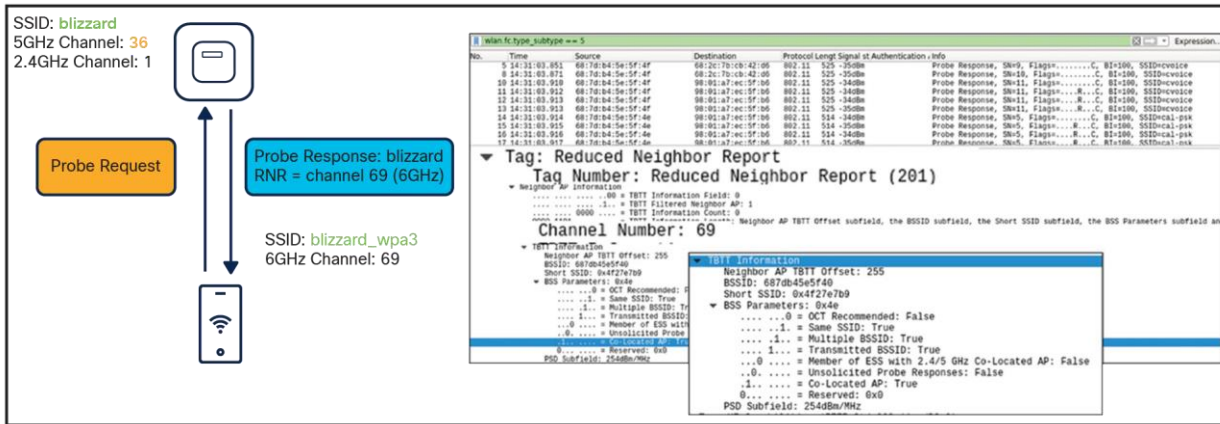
SSID: blizzard
5GHz Channel: 36
2.4GHz Channel: 1

Probe Request

Probe Response: blizzard
RNR = channel 69 (6GHz)

SSID: blizzard_wpa3
6GHz Channel: 69

wlan.fc.type_subtype == 5

Expression...

| No. | Time | Source | Destination | Protocol | Length | Signal strength | Authentication | Info |
|---|---|---|---|---|---|---|---|---|
| 5 | 14:31:03.851 | 68:7d:b4:5e:5f:4f | 68:2c:7b:cb:42:d6 | 802.11 | 525 | -35dBm | | Probe Response, SN=9, Flags=........C, BI=100, SSID=cvoice |
| 8 | 14:31:03.871 | 68:7d:b4:5e:5f:4f | 68:2c:7b:cb:42:d6 | 802.11 | 525 | -35dBm | | Probe Response, SN=10, Flags=........C, BI=100, SSID=cvoice |
| 10 | 14:31:03.910 | 68:7d:b4:5e:5f:4f | 98:01:a7:ec:5f:b6 | 802.11 | 525 | -34dBm | | Probe Response, SN=11, Flags=........C, BI=100, SSID=cvoice |
| 11 | 14:31:03.912 | 68:7d:b4:5e:5f:4f | 98:01:a7:ec:5f:b6 | 802.11 | 525 | -34dBm | | Probe Response, SN=11, Flags=....R...C, BI=100, SSID=cvoice |
| 12 | 14:31:03.913 | 68:7d:b4:5e:5f:4f | 98:01:a7:ec:5f:b6 | 802.11 | 525 | -34dBm | | Probe Response, SN=11, Flags=....R...C, BI=100, SSID=cvoice |
| 13 | 14:31:03.913 | 68:7d:b4:5e:5f:4f | 98:01:a7:ec:5f:b6 | 802.11 | 525 | -35dBm | | Probe Response, SN=11, Flags=....R...C, BI=100, SSID=cvoice |
| 14 | 14:31:03.914 | 68:7d:b4:5e:5f:4e | 98:01:a7:ec:5f:b6 | 802.11 | 514 | -34dBm | | Probe Response, SN=5, Flags=........C, BI=100, SSID=cal-psk |
| 15 | 14:31:03.915 | 68:7d:b4:5e:5f:4e | 98:01:a7:ec:5f:b6 | 802.11 | 514 | -34dBm | | Probe Response, SN=5, Flags=....R...C, BI=100, SSID=cal-psk |
| 16 | 14:31:03.916 | 68:7d:b4:5e:5f:4e | 98:01:a7:ec:5f:b6 | 802.11 | 514 | -34dBm | | Probe Response, SN=5, Flags=....R...C, BI=100, SSID=cal-psk |

Tag: Reduced Neighbor Report
Tag Number: Reduced Neighbor Report (201)
Neighbor AP Information
.... .... .... ..00 = TBTT Information Field: 0
.... .... .... .1.. = TBTT Filtered Neighbor AP: 1
.... .... 0000 .... = TBTT Information Count: 0
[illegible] Neighbor AP TBTT Offset subfield, the BSSID subfield, the Short SSID subfield, the BSS Parameters subfield an
Channel Number: 69
TBTT Information
Neighbor AP TBTT Offset: 255
BSSID: 687db45e5f40
Short SSID: 0x4f27e7b9
BSS Parameters: 0x4e
PSD Subfield: 254dBm/MHz

TBTT Information
Neighbor AP TBTT Offset: 255
BSSID: 687db45e5f40
Short SSID: 0x4f27e7b9
BSS Parameters: 0x4e
.... ...0 = OCT Recommended: False
.... ..1. = Same SSID: True
.... .1.. = Multiple BSSID: True
.... 1... = Transmitted BSSID: True
...0 .... = Member of ESS with 2.4/5 GHz Co-Located AP: False
..0. .... = Unsolicited Probe Responses: False
.1.. .... = Co-Located AP: True
0... .... = Reserved: 0x0
PSD Subfield: 254dBm/MHz